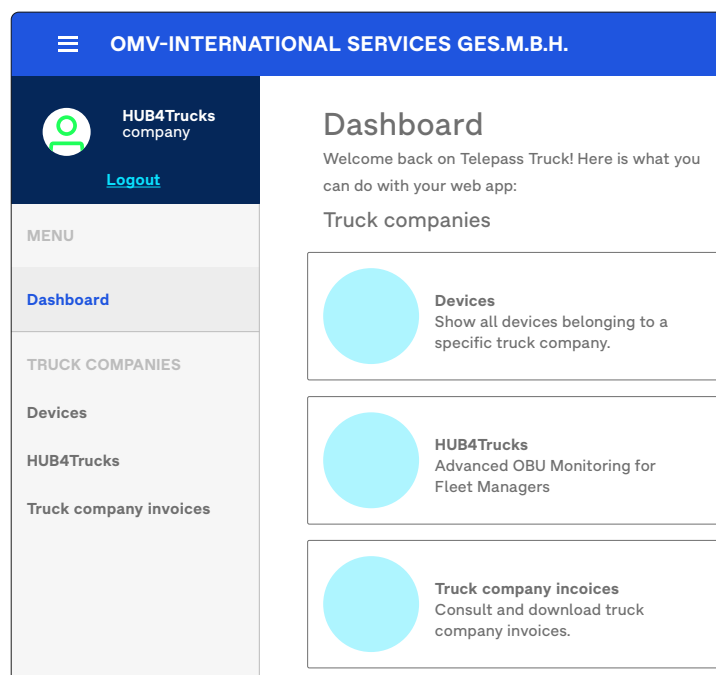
OMV-INTERNATIONAL SERVICES GES.M.B.H.

HUB4Trucks
company

Logout

MENU

Dashboard

TRUCK COMPANIES

Devices

HUB4Trucks

Truck company invoices

Dashboard

Welcome back on Telepass Truck! Here is what you can do with your web app:

Truck companies

Devices
Show all devices belonging to a specific truck company.

HUB4Trucks
Advanced OBU Monitoring for Fleet Managers

Truck company incoices
Consult and download truck company invoices.